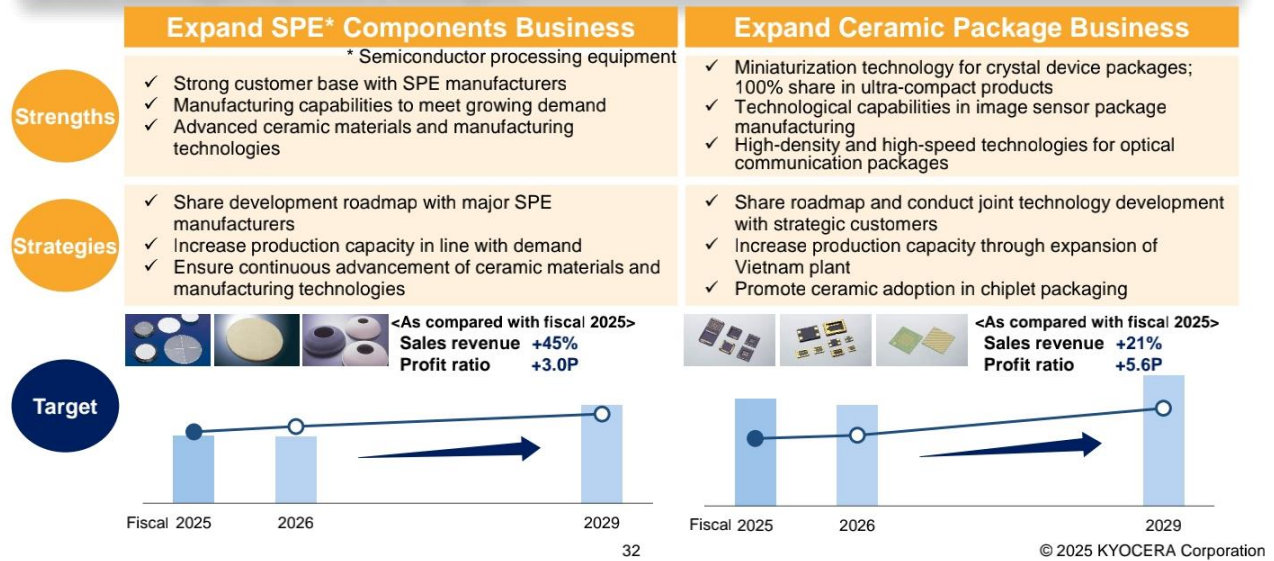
Expand SPE* Components Business

* Semiconductor processing equipment

Expand Ceramic Package Business

Strengths

✓ Strong customer base with SPE manufacturers
✓ Manufacturing capabilities to meet growing demand
✓ Advanced ceramic materials and manufacturing technologies

✓ Miniaturization technology for crystal device packages; 100% share in ultra-compact products
✓ Technological capabilities in image sensor package manufacturing
✓ High-density and high-speed technologies for optical communication packages

Strategies

✓ Share development roadmap with major SPE manufacturers
✓ Increase production capacity in line with demand
✓ Ensure continuous advancement of ceramic materials and manufacturing technologies

✓ Share roadmap and conduct joint technology development with strategic customers
✓ Increase production capacity through expansion of Vietnam plant
✓ Promote ceramic adoption in chiplet packaging

Target

<As compared with fiscal 2025>
Sales revenue +45%
Profit ratio +3.0P

Fiscal 2025 2026 2029

<As compared with fiscal 2025>
Sales revenue +21%
Profit ratio +5.6P

Fiscal 2025 2026 2029

32

© 2025 KYOCERA Corporation